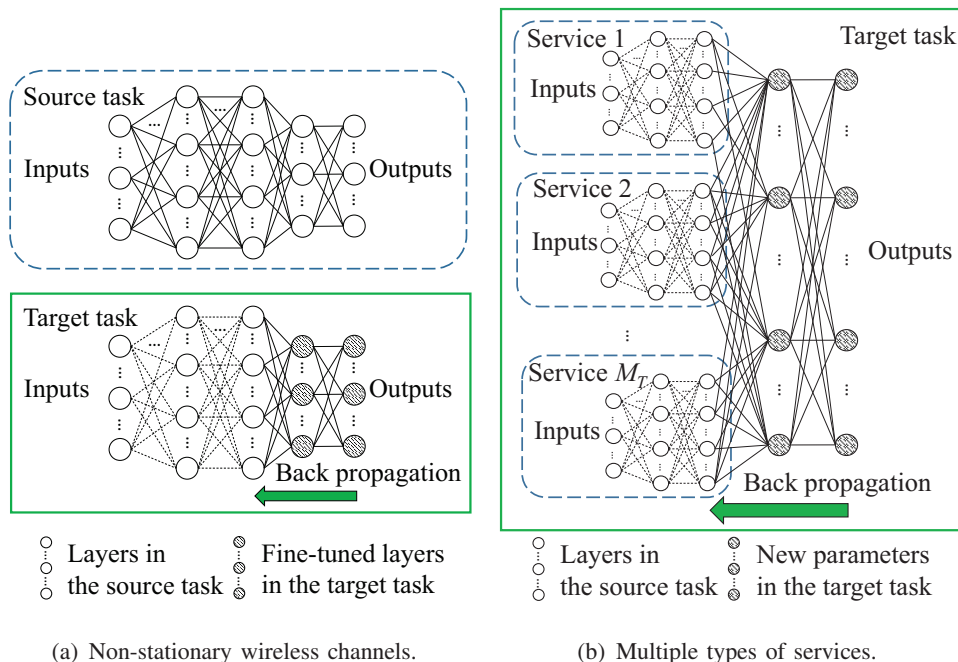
Source task

Inputs

Outputs

Target task

Inputs

Outputs

Back propagation

Layers in the source task

Fine-tuned layers in the target task

(a) Non-stationary wireless channels.

Service 1

Inputs

Target task

Service 2

Inputs

Outputs

Service $M_T$

Inputs

Back propagation

Layers in the source task

New parameters in the target task

(b) Multiple types of services.